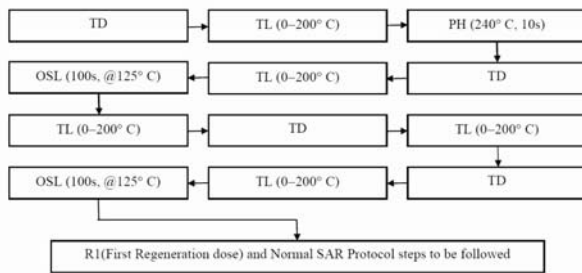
TD

TL (0–200° C)

PH (240° C, 10s)

TD

TL (0–200° C)

OSL (100s, @125° C)

TL (0–200° C)

TD

TL (0–200° C)

TD

TL (0–200° C)

OSL (100s, @125° C)

R1(First Regeneration dose) and Normal SAR Protocol steps to be followed